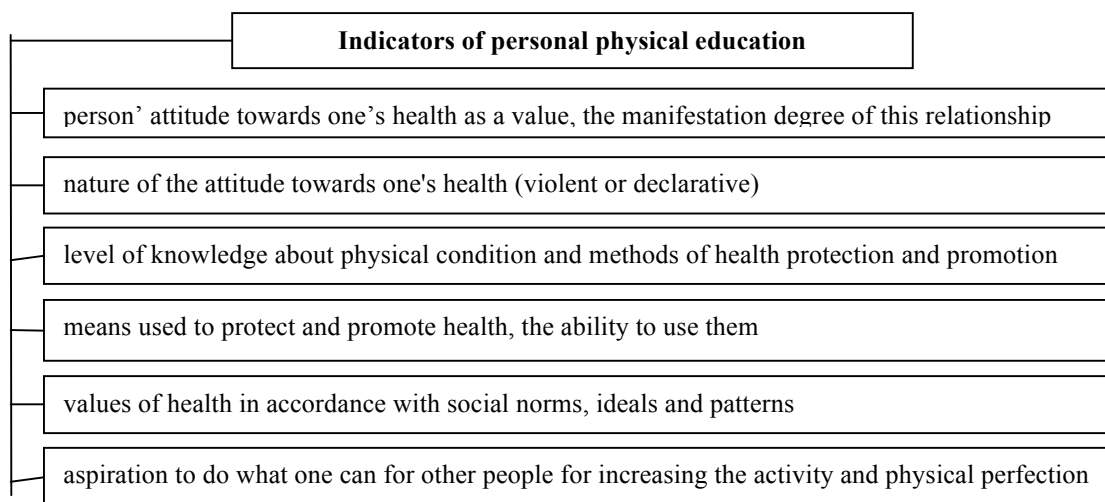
Indicators of personal physical education

person' attitude towards one's health as a value, the manifestation degree of this relationship

nature of the attitude towards one's health (violent or declarative)

level of knowledge about physical condition and methods of health protection and promotion

means used to protect and promote health, the ability to use them

values of health in accordance with social norms, ideals and patterns

aspiration to do what one can for other people for increasing the activity and physical perfection